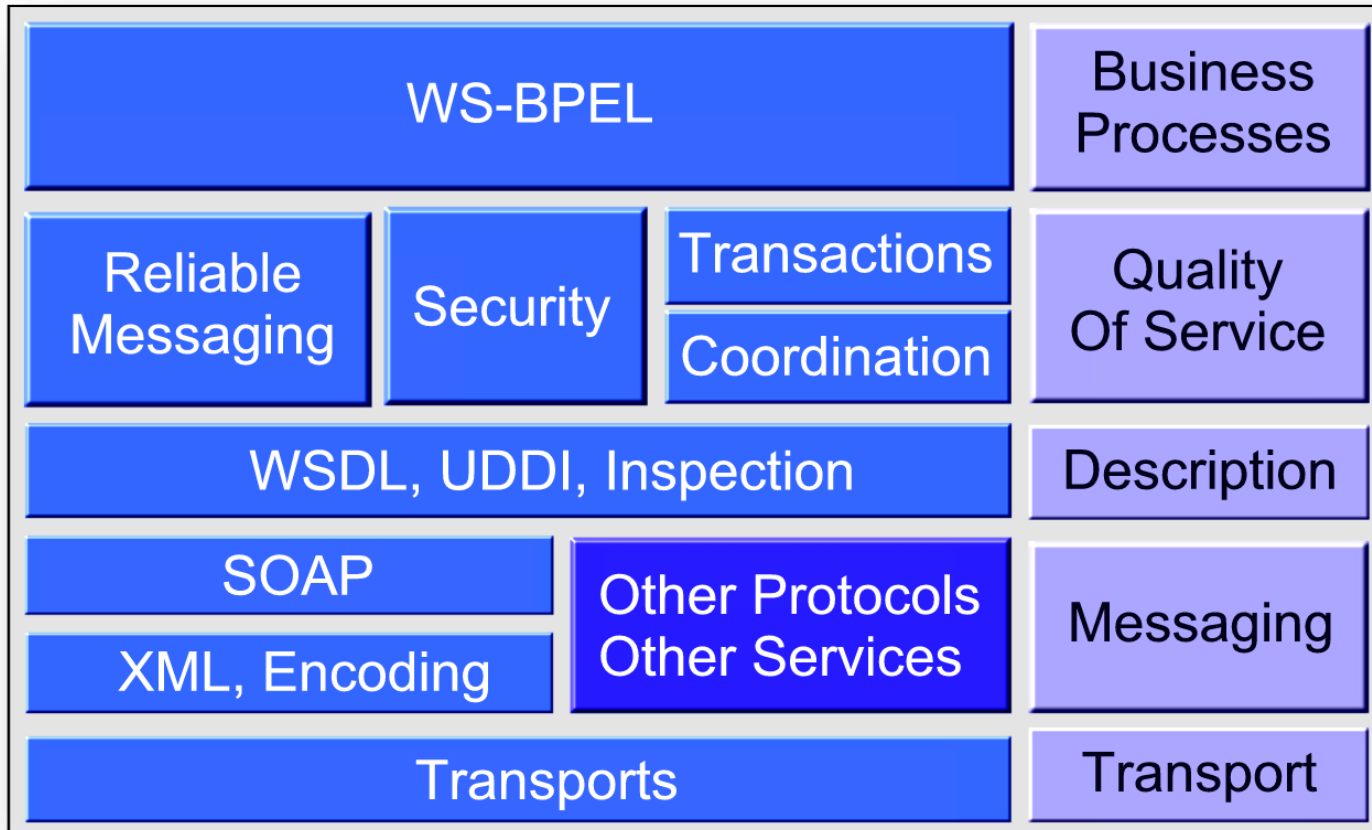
WS-BPEL

Business Processes

Reliable Messaging

Security

Transactions

Coordination

Quality Of Service

WSDL, UDDI, Inspection

Description

SOAP

XML, Encoding

Other Protocols Other Services

Messaging

Transports

Transport